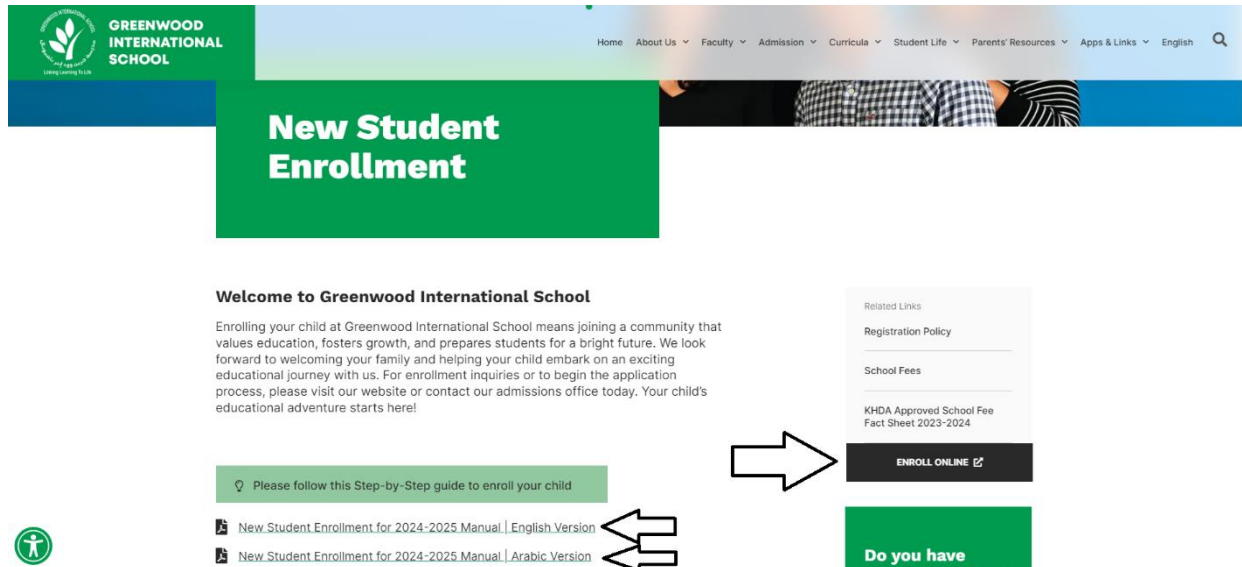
GREENWOOD INTERNATIONAL SCHOOL

Living Learning To Life

Home About Us Faculty Admission Curricula Student Life Parents' Resources Apps & Links English

New Student Enrollment

Welcome to Greenwood International School

Enrolling your child at Greenwood International School means joining a community that values education, fosters growth, and prepares students for a bright future. We look forward to welcoming your family and helping your child embark on an exciting educational journey with us. For enrollment inquiries or to begin the application process, please visit our website or contact our admissions office today. Your child's educational adventure starts here!

Please follow this Step-by-Step guide to enroll your child

New Student Enrollment for 2024-2025 Manual | English Version

New Student Enrollment for 2024-2025 Manual | Arabic Version

Related Links

Registration Policy

School Fees

KHDA Approved School Fee Fact Sheet 2023-2024

ENROLL ONLINE

Do you have